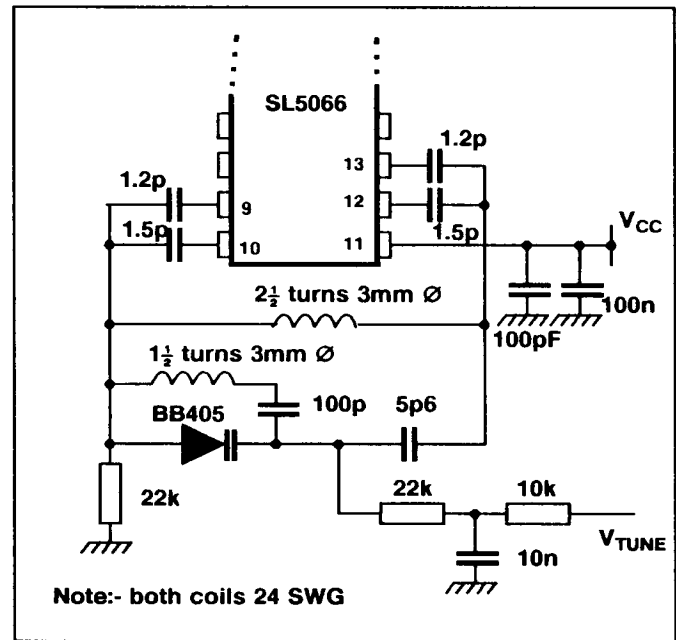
SL5066

1.2p

13

1.2p

9

12

1.5p

10

11

1.5p

$V_{CC}$

$2\frac{1}{2}$ turns 3mm Ø

100n

100pF

$1\frac{1}{2}$ turns 3mm Ø

BB405

100p

5p6

22k

22k

10k

$V_{TUNE}$

10n

Note:- both coils 24 SWG